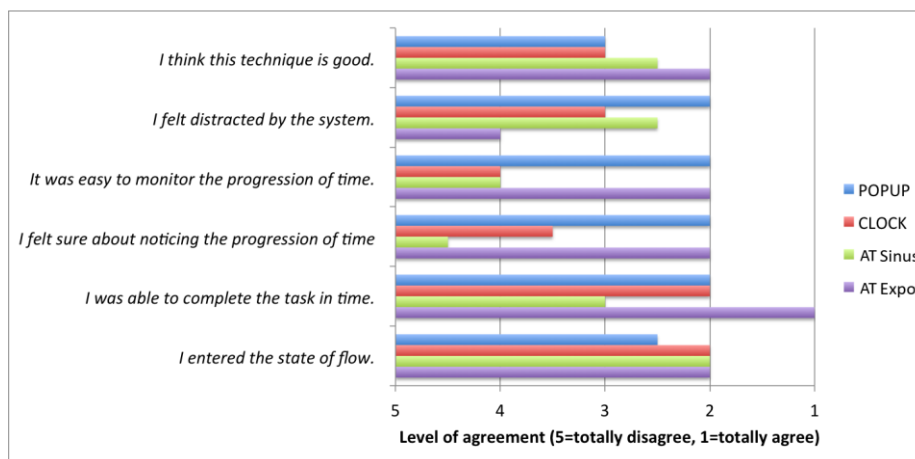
I think this technique is good.

I felt distracted by the system.

It was easy to monitor the progression of time.

I felt sure about noticing the progression of time

I was able to complete the task in time.

I entered the state of flow.

5
4
3
2
1

Level of agreement (5=totally disagree, 1=totally agree)

POPUP
CLOCK
AT Sinus
AT Expo